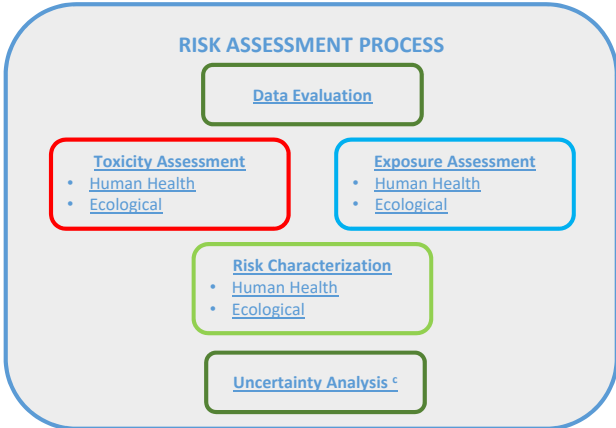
RISK ASSESSMENT PROCESS

Data Evaluation

Toxicity Assessment
- Human Health
- Ecological

Exposure Assessment
- Human Health
- Ecological

Risk Characterization
- Human Health
- Ecological

Uncertainty Analysis $^{c}$